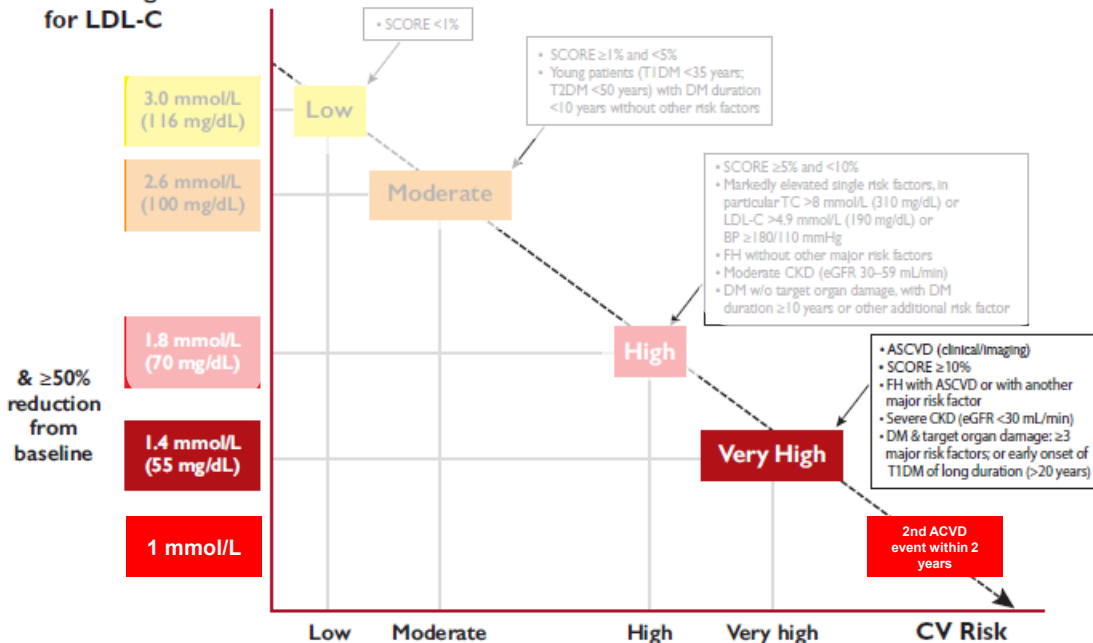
for LDL-C

3.0 mmol/L (116 mg/dL)

2.6 mmol/L (100 mg/dL)

1.8 mmol/L (70 mg/dL)

& ≥50% reduction from baseline

1.4 mmol/L (55 mg/dL)

1 mmol/L

• SCORE <1%

Low

• SCORE ≥1% and <5%
• Young patients (T1DM <35 years; T2DM <50 years) with DM duration <10 years without other risk factors

Moderate

• SCORE ≥5% and <10%
• Markedly elevated single risk factors, in particular TC >8 mmol/L (310 mg/dL) or LDL-C >4.9 mmol/L (190 mg/dL) or BP ≥180/110 mmHg
• FH without other major risk factors
• Moderate CKD (eGFR 30–59 mL/min)
• DM w/o target organ damage, with DM duration ≥10 years or other additional risk factor

High

• ASCVD (clinical/imaging)
• SCORE ≥10%
• FH with ASCVD or with another major risk factor
• Severe CKD (eGFR <30 mL/min)
• DM & target organ damage: ≥3 major risk factors; or early onset of T1DM of long duration (>20 years)

Very High

2nd ACVD event within 2 years

Low Moderate High Very high CV Risk